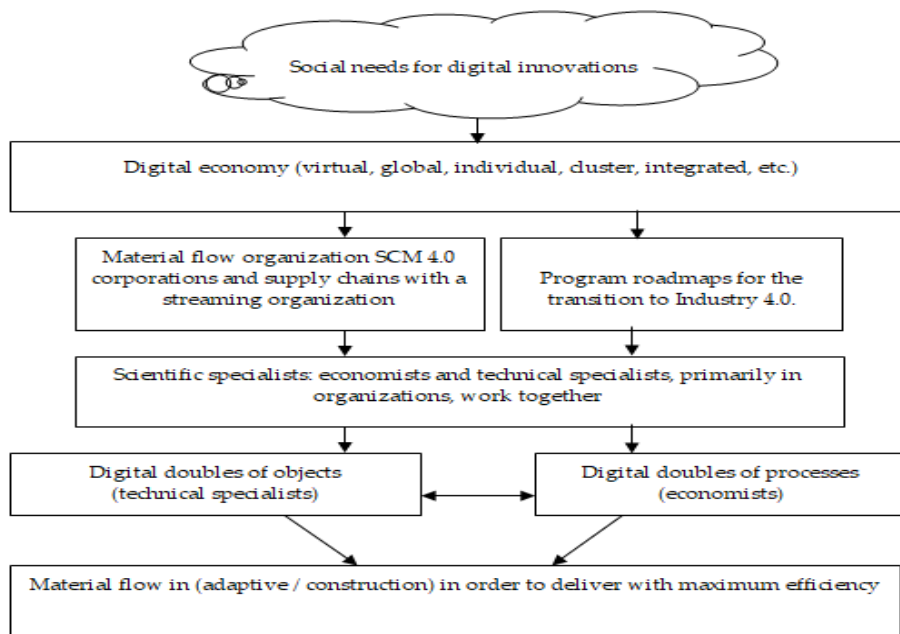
Social needs for digital innovations

Digital economy (virtual, global, individual, cluster, integrated, etc.)

Material flow organization SCM 4.0 corporations and supply chains with a streaming organization

Program roadmaps for the transition to Industry 4.0.

Scientific specialists: economists and technical specialists, primarily in organizations, work together

Digital doubles of objects (technical specialists)

Digital doubles of processes (economists)

Material flow in (adaptive / construction) in order to deliver with maximum efficiency